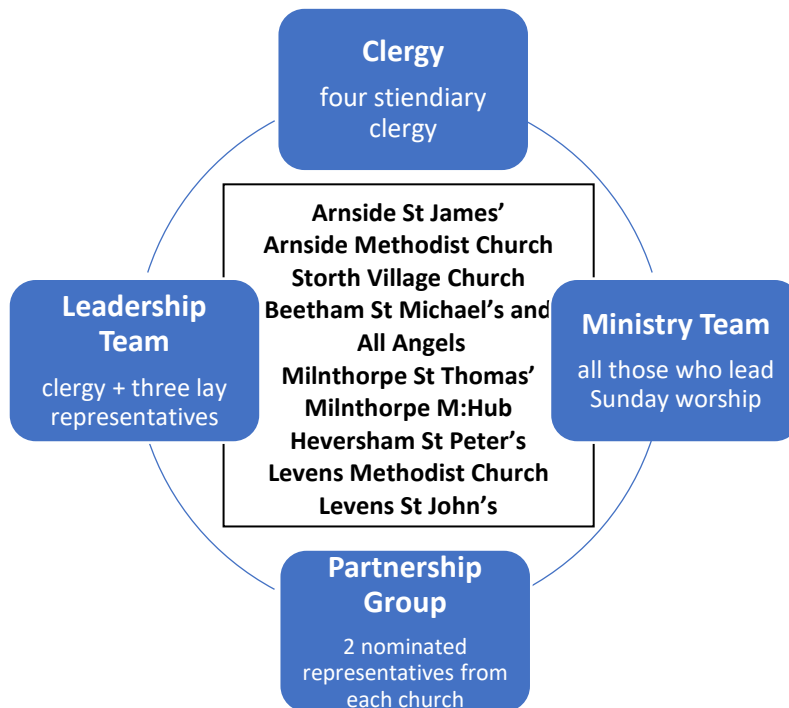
Clergy
four stiendiary clergy

Leadership Team
clergy + three lay representatives

Arnside St James'
Arnside Methodist Church
Storth Village Church
Beetham St Michael's and All Angels
Milnthorpe St Thomas'
Milnthorpe M:Hub
Heversham St Peter's
Levens Methodist Church
Levens St John's

Ministry Team
all those who lead Sunday worship

Partnership Group
2 nominated representatives from each church